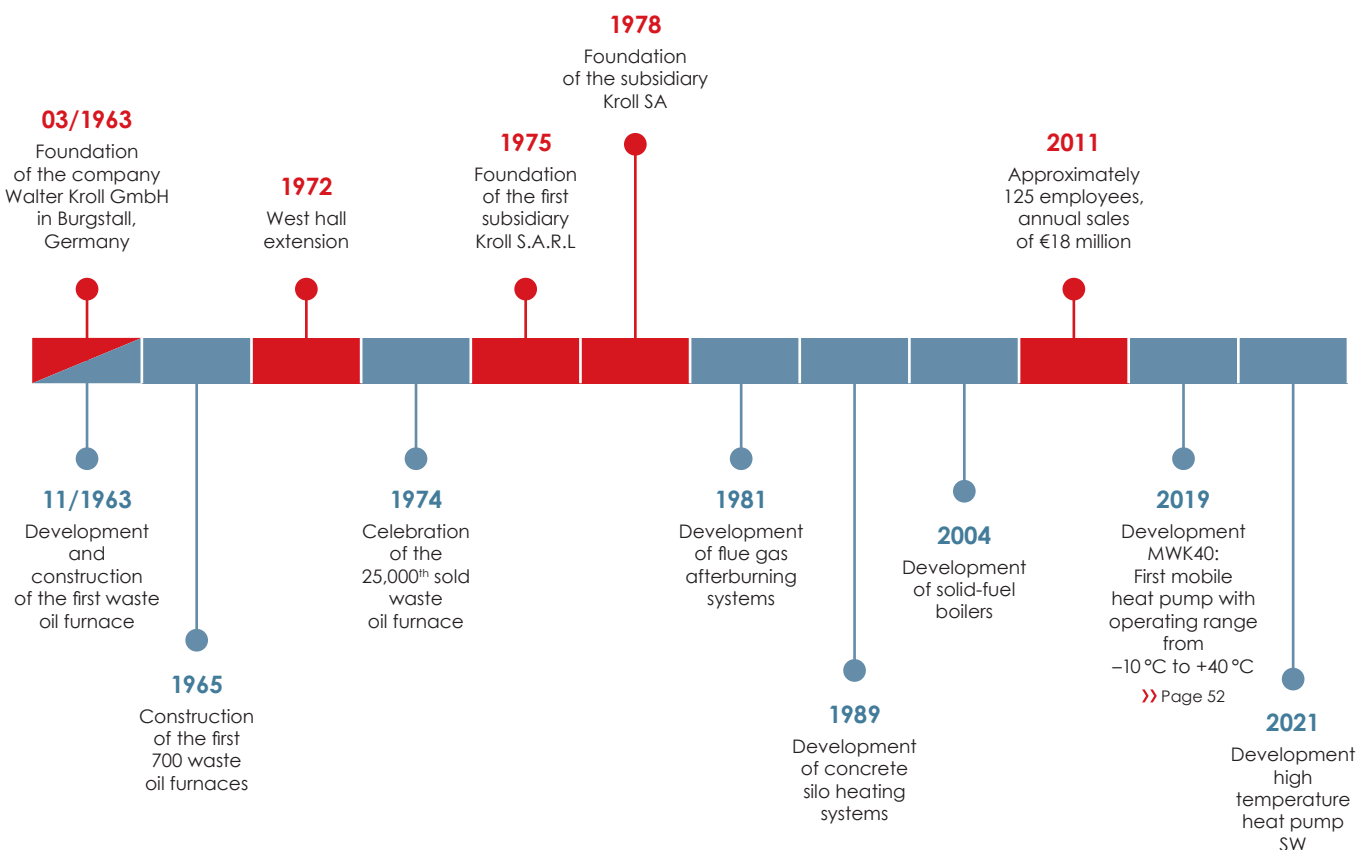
1978
Foundation of the subsidiary Kroll SA

03/1963
Foundation of the company Walter Kroll GmbH in Burgstall, Germany

1972
West hall extension

1975
Foundation of the first subsidiary Kroll S.A.R.L

2011
Approximately 125 employees, annual sales of €18 million

11/1963
Development and construction of the first waste oil furnace

1965
Construction of the first 700 waste oil furnaces

1974
Celebration of the 25,000$^{th}$ sold waste oil furnace

1981
Development of flue gas afterburning systems

1989
Development of concrete silo heating systems

2004
Development of solid-fuel boilers

2019
Development MWK40: First mobile heat pump with operating range from –10 °C to +40 °C
›› Page 52

2021
Development high temperature heat pump SW